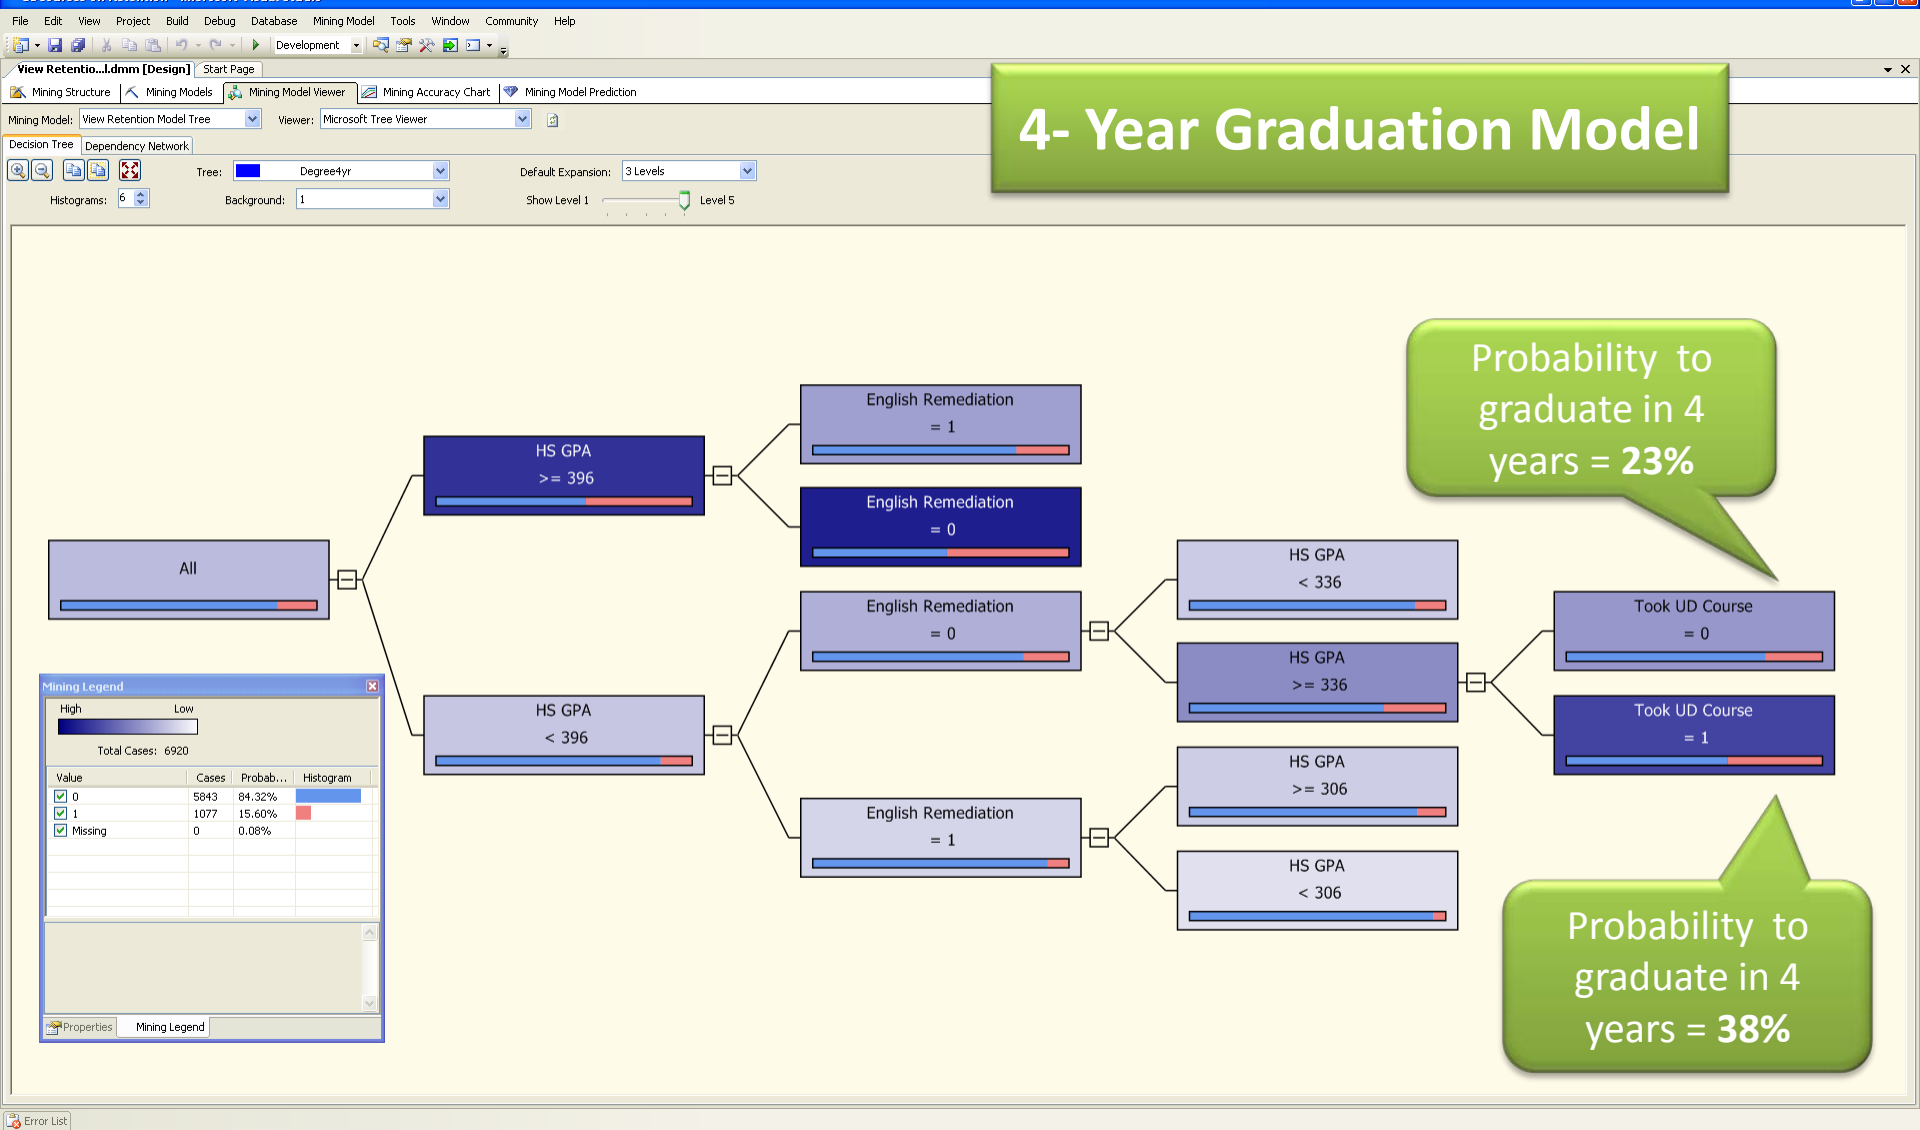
File Edit View Project Build Debug Database Mining Model Tools Window Community Help

Development

View Retentio...l.dmm [Design] Start Page

Mining Structure Mining Models Mining Model Viewer Mining Accuracy Chart Mining Model Prediction

Mining Model: View Retention Model Tree Viewer: Microsoft Tree Viewer

Decision Tree Dependency Network

Tree: Degree4yr Default Expansion: 3 Levels

Histograms: 6 Background: 1 Show Level 1 Level 5

4- Year Graduation Model

Probability to graduate in 4 years = **23%**

All

HS GPA >= 396

HS GPA < 396

English Remediation = 1

English Remediation = 0

English Remediation = 0

English Remediation = 1

HS GPA < 336

HS GPA >= 336

HS GPA >= 306

HS GPA < 306

Took UD Course = 0

Took UD Course = 1

Probability to graduate in 4 years = **38%**

Mining Legend

High Low

Total Cases: 6920

| Value | Cases | Probab... | Histogram |
|---|---|---|---|
| 0 | 5843 | 84.32% | |
| 1 | 1077 | 15.60% | |
| Missing | 0 | 0.08% | |

Properties Mining Legend

Error List